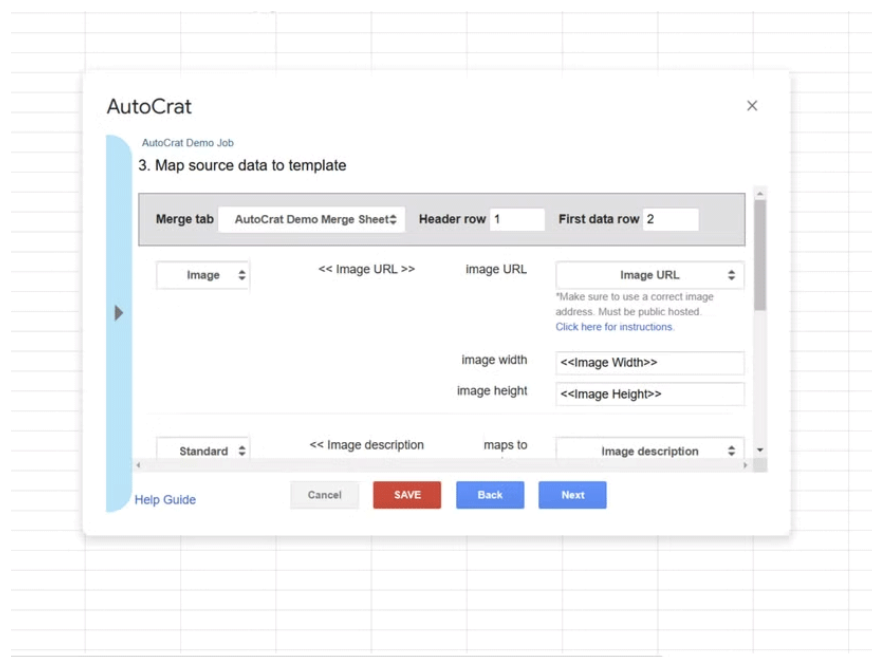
AutoCrat

×

AutoCrat Demo Job

3. Map source data to template

Merge tab AutoCrat Demo Merge Sheet Header row 1 First data row 2

Image << Image URL >> image URL Image URL

*Make sure to use a correct image address. Must be public hosted. Click here for instructions.

image width <<Image Width>>

image height <<Image Height>>

Standard << Image description maps to Image description

Help Guide

Cancel SAVE Back Next